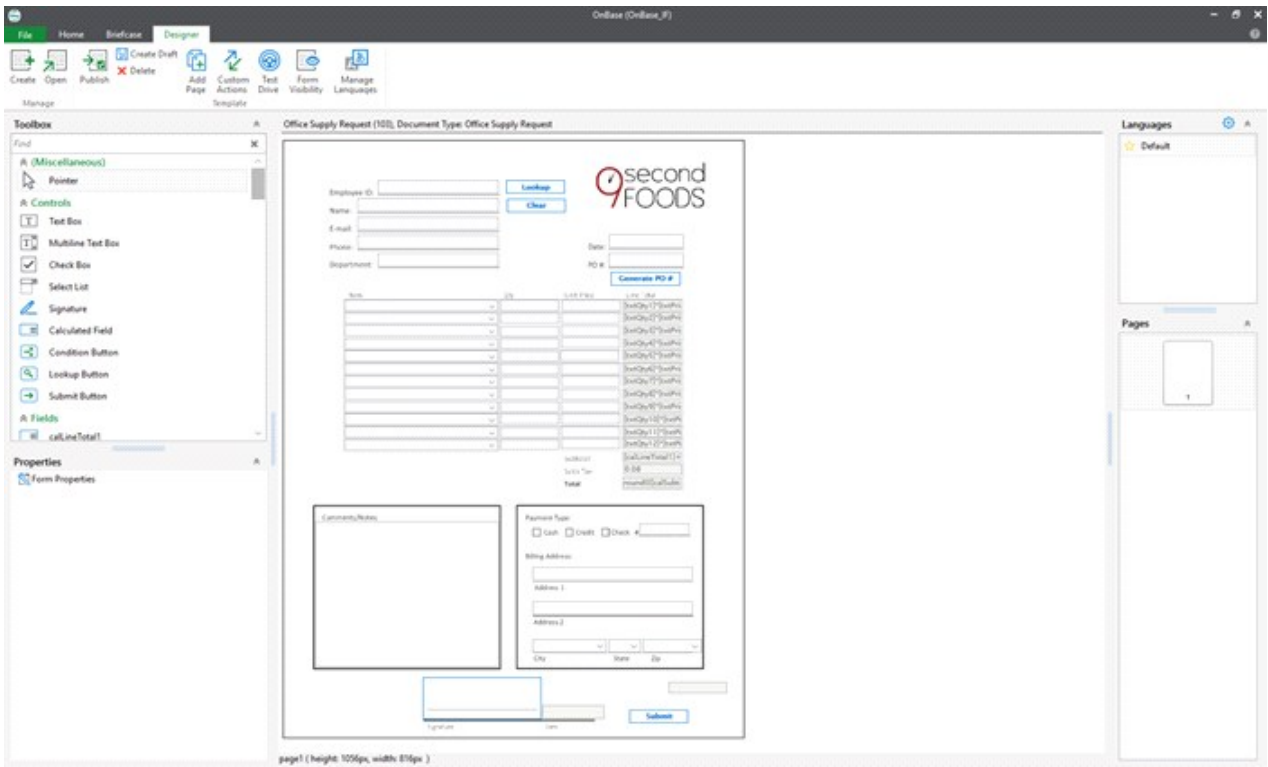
OnBase (OnBase_IF)

File Home Briefcase Designer

Create Open Publish Create Draft Delete Add Page Custom Actions Test Drive Form Visibility Manage Languages

Manage Template

Toolbox

Find

(Miscellaneous)

Pointer

Controls

Text Box

Multiline Text Box

Check Box

Select List

Signature

Calculated Field

Condition Button

Lookup Button

Submit Button

Fields

calLineTotal1

Properties

Form Properties

Office Supply Request (103), Document Type: Office Supply Request

9second FOODS

Employee ID: Lookup

Name: Clear

E-mail:

Phone: Date:

Department: PO #:

Generate PO #

Item Qty Unit Price Line Total

[txtQty1]*[txtPri

[txtQty2]*[txtPri

[txtQty3]*[txtPri

[txtQty4]*[txtPri

[txtQty5]*[txtPri

[txtQty6]*[txtPri

[txtQty7]*[txtPri

[txtQty8]*[txtPri

[txtQty9]*[txtPri

[txtQty10]*[txtPr

[txtQty11]*[txtPr

[txtQty12]*[txtPr

Subtotal [calLineTotal1]+

Sales Tax 0.08

Total mum40[calSubt

Comments/Notes

Payment Type:

Cash Credit Check #

Billing Address:

Address 1

Address 2

City State Zip

Signature Date

Submit

page1 ( height: 1056px, width: 816px )

Languages

Default

Pages

1